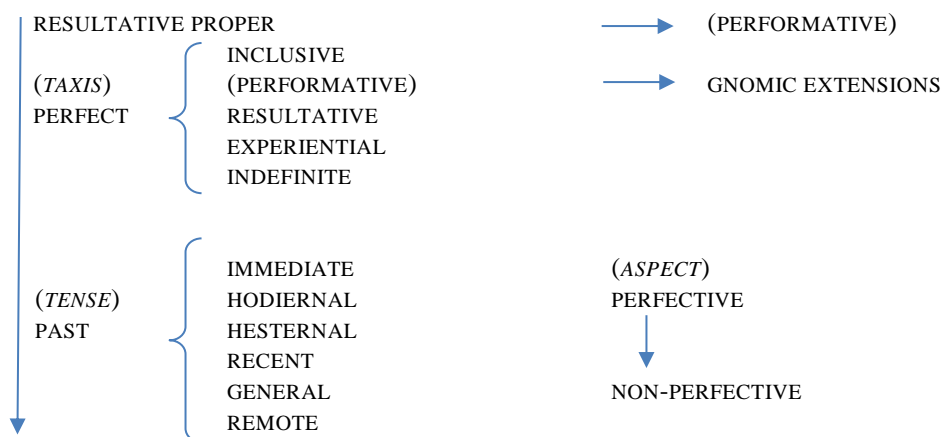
RESULTATIVE PROPER (PERFORMATIVE)

(TAXIS) PERFECT
INCLUSIVE
(PERFORMATIVE) GNOMIC EXTENSIONS
RESULTATIVE
EXPERIENTIAL
INDEFINITE

(TENSE) PAST
IMMEDIATE
HODIERNAL
HESTERNAL
RECENT
GENERAL
REMOTE

(ASPECT)
PERFECTIVE
NON-PERFECTIVE